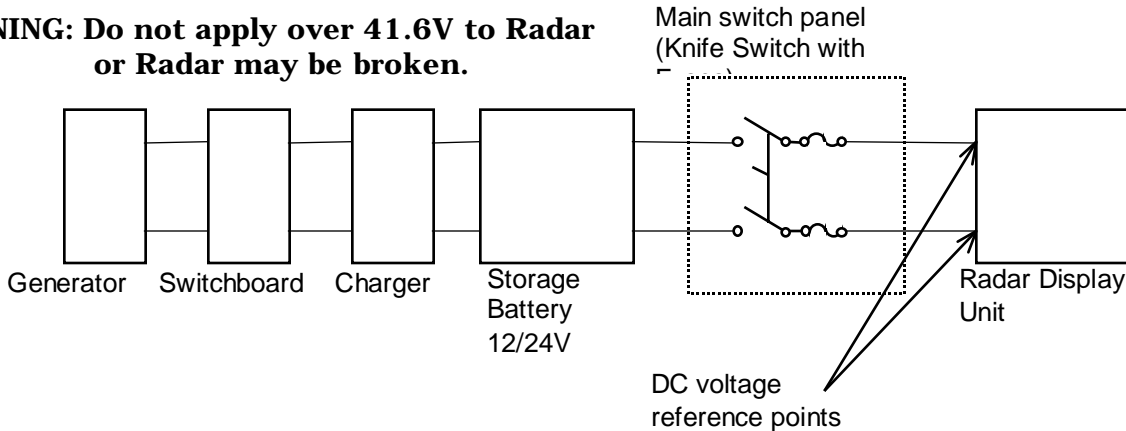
NING: Do not apply over 41.6V to Radar or Radar may be broken.

Main switch panel (Knife Switch with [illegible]

Generator

Switchboard

Charger

Storage Battery 12/24V

Radar Display Unit

DC voltage reference points